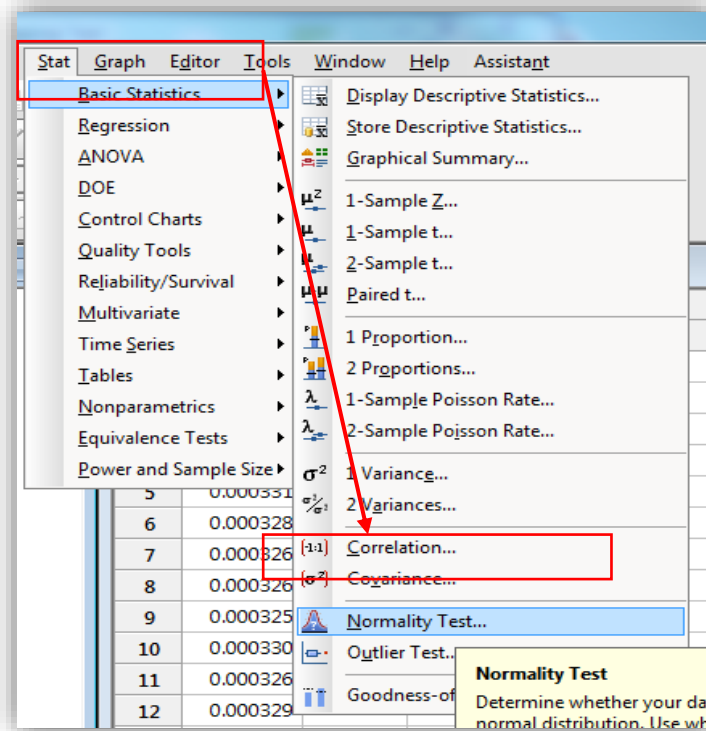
Stat Graph Editor Tools Window Help Assistant

Basic Statistics
Regression
ANOVA
DOE
Control Charts
Quality Tools
Reliability/Survival
Multivariate
Time Series
Tables
Nonparametrics
Equivalence Tests
Power and Sample Size

Display Descriptive Statistics...
Store Descriptive Statistics...
Graphical Summary...
1-Sample Z...
1-Sample t...
2-Sample t...
Paired t...
1 Proportion...
2 Proportions...
1-Sample Poisson Rate...
2-Sample Poisson Rate...
1 Variance...
2 Variances...
Correlation...
Covariance...
Normality Test...
Outlier Test...
Goodness-of

| 5 | 0.000331 |
|---|---|
| 6 | 0.000328 |
| 7 | 0.000326 |
| 8 | 0.000326 |
| 9 | 0.000325 |
| 10 | 0.000330 |
| 11 | 0.000326 |
| 12 | 0.000329 |

Normality Test
Determine whether your da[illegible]
normal distribution. Use wh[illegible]